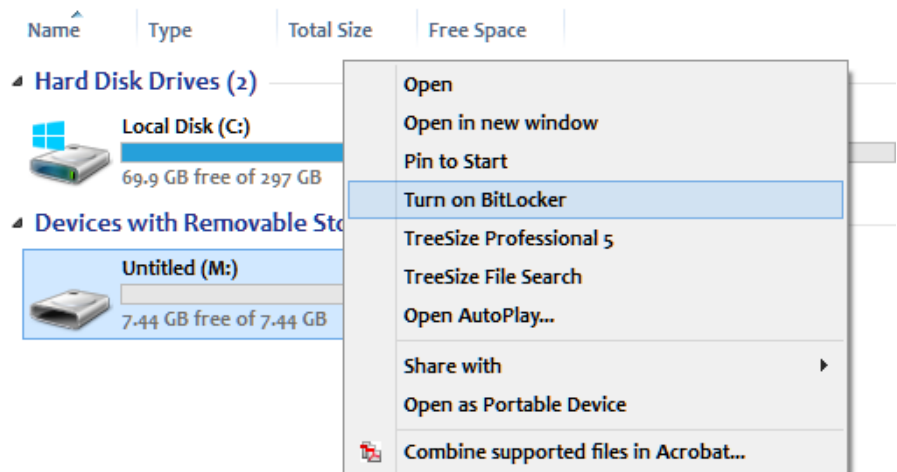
Name Type Total Size Free Space

Hard Disk Drives (2)

Local Disk (C:)
69.9 GB free of 297 GB

Devices with Removable Sto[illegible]

Untitled (M:)
7.44 GB free of 7.44 GB

Open
Open in new window
Pin to Start
Turn on BitLocker
TreeSize Professional 5
TreeSize File Search
Open AutoPlay...
Share with
Open as Portable Device
Combine supported files in Acrobat...